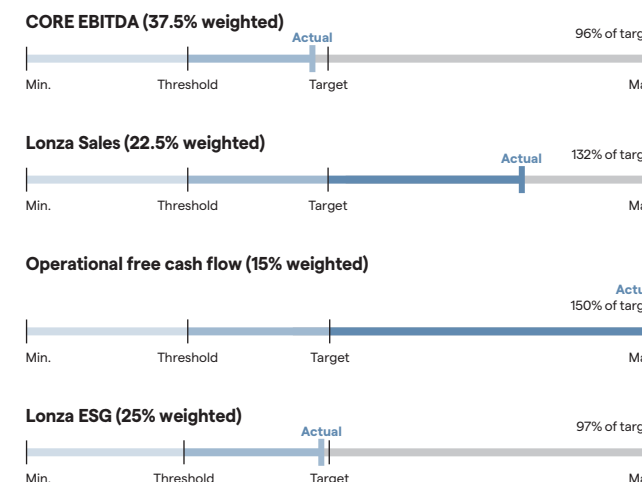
CORE EBITDA (37.5% weighted)

Actual

96% of targ

Min. Threshold Target Ma

Lonza Sales (22.5% weighted)

Actual

132% of targ

Min. Threshold Target Ma

Operational free cash flow (15% weighted)

Actu

150% of targ

Min. Threshold Target Ma

Lonza ESG (25% weighted)

Actual

97% of targ

Min. Threshold Target Ma